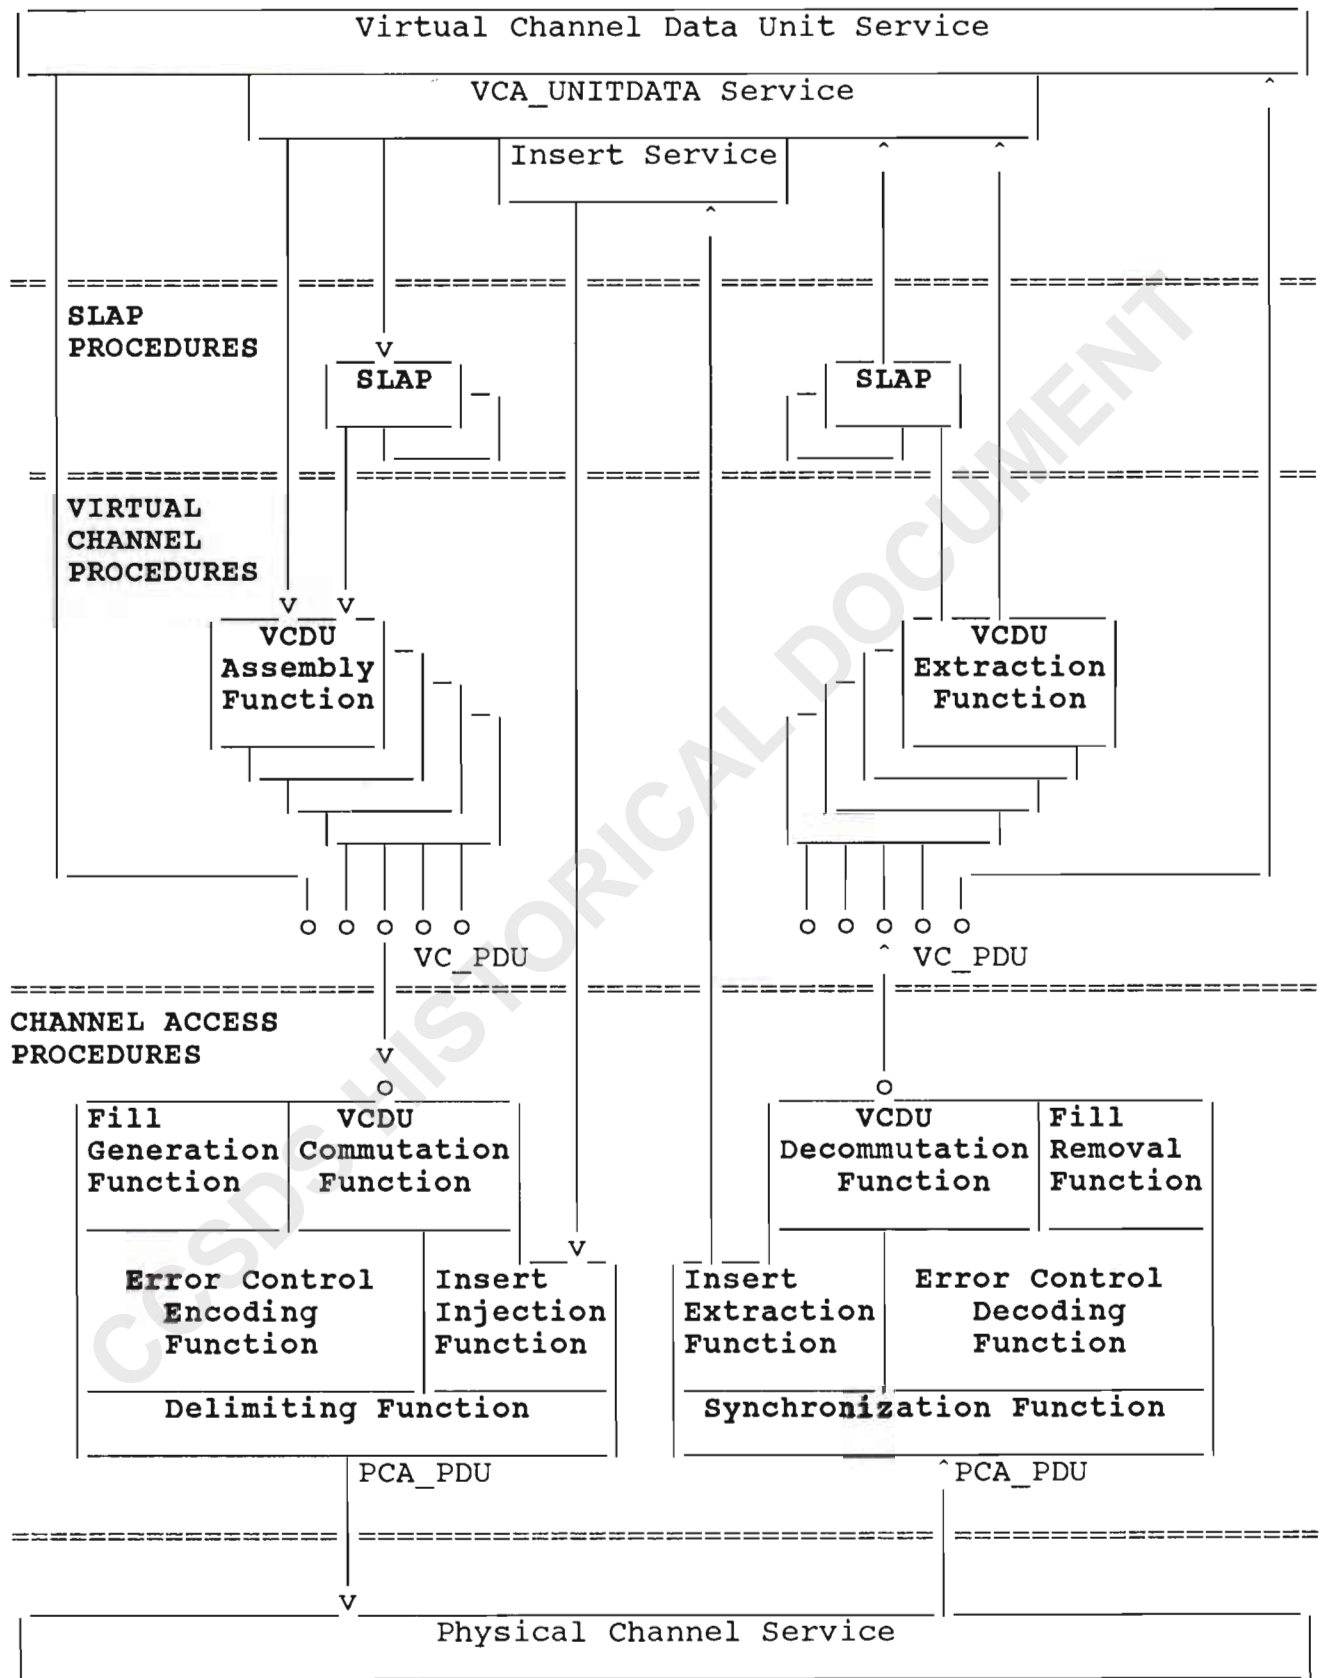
Virtual Channel Data Unit Service

VCA_UNITDATA Service

Insert Service

SLAP PROCEDURES

SLAP

SLAP

VIRTUAL CHANNEL PROCEDURES

VCDU Assembly Function

VCDU Extraction Function

VC_PDU

VC_PDU

CHANNEL ACCESS PROCEDURES

Fill Generation Function

VCDU Commutation Function

VCDU Decommutation Function

Fill Removal Function

Error Control Encoding Function

Insert Injection Function

Insert Extraction Function

Error Control Decoding Function

Delimiting Function

Synchronization Function

PCA_PDU

PCA_PDU

Physical Channel Service

CCSDS HISTORICAL DOCUMENT